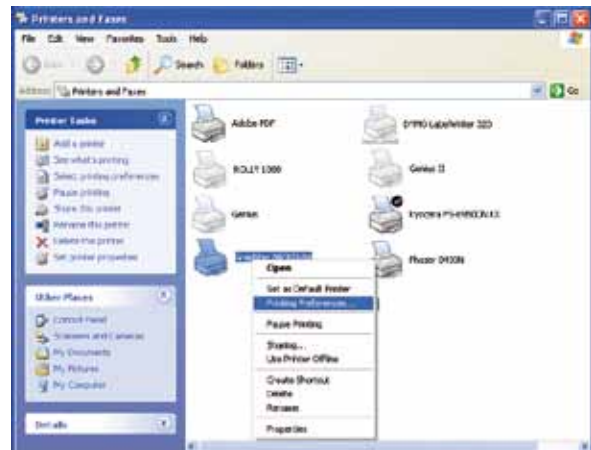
Printers and Faxes

File Edit View Favorites Tools Help

Back Search Folders

Address Printers and Faxes

Go

Printer Tasks

Add a printer

See what's printing

Select printing preferences

Pause printing

Share this printer

Rename this printer

Delete this printer

Set printer properties

Other Places

Control Panel

Scanners and Cameras

My Documents

My Pictures

My Computer

Details

Adobe PDF

DYMO LabelWriter 320

ROLLY 1000

Genius II

Genius

Kyocera FS-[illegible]

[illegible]

Phaser 8400N

Open

Set as Default Printer

Printing Preferences...

Pause Printing

Sharing...

Use Printer Offline

Create Shortcut

Delete

Rename

Properties